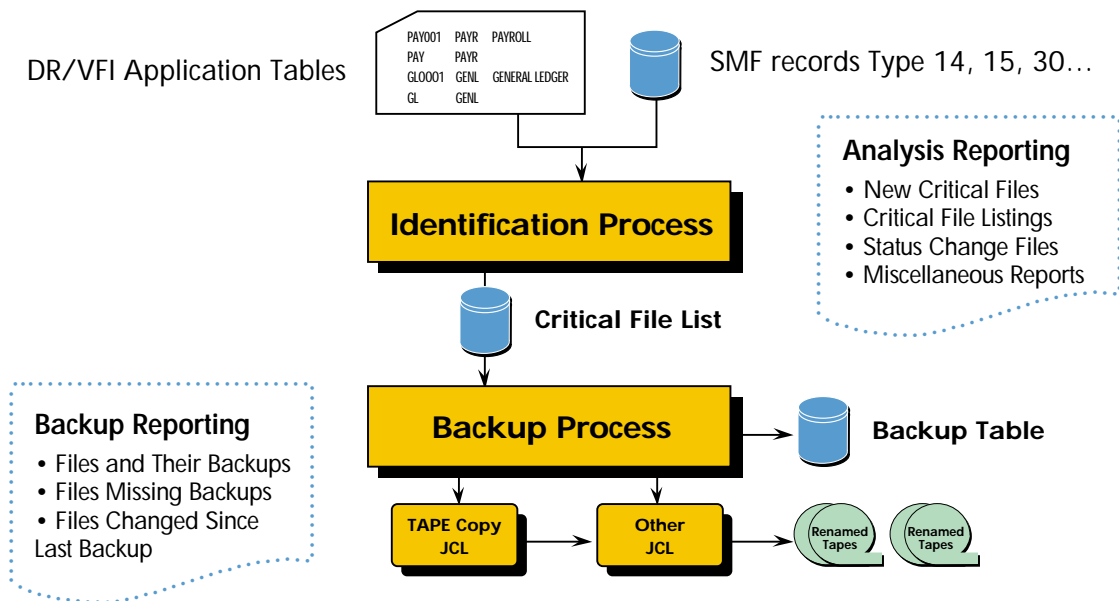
DR/VFI Application Tables

| PAY001 | PAYR | PAYROLL |
|---|---|---|
| PAY | PAYR | |
| GL0001 | GENL | GENERAL LEDGER |
| GL | GENL | |

SMF records Type 14, 15, 30…

Analysis Reporting
• New Critical Files
• Critical File Listings
• Status Change Files
• Miscellaneous Reports

Identification Process

Critical File List

Backup Reporting
• Files and Their Backups
• Files Missing Backups
• Files Changed Since Last Backup

Backup Process

Backup Table

TAPE Copy JCL

Other JCL

Renamed Tapes

Renamed Tapes